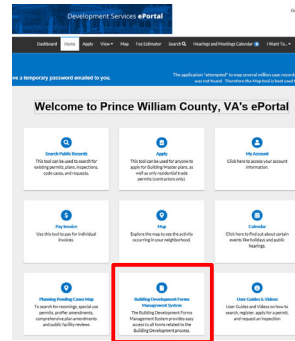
Development Services ePortal

Dashboard Home Apply View Map Fee Estimator Search Hearings and Meetings Calendar I Want To...

e a temporary password emailed to you.

The application "attempted" to map several million use records was not found. Therefore the Map tool is best used

Welcome to Prince William County, VA's ePortal

Search Public Records
This tool can be used to search for existing permits, plans, inspections, code cases, and requests.

Apply
This tool can be used for anyone to apply for Building Master plans, as well as only residential trade permits (contractors only).

My Account
Click here to access your account information.

Pay Invoice
Use this tool to pay for individual invoices.

Map
Explore the map to see the activity occurring in your neighborhood.

Calendar
Click here to find out about certain events like holidays and public hearings.

Planning Pending Cases Map
To search for rezonings, special use permits, proffer amendments, comprehensive plan amendments and public facility reviews.

Building Development Forms Management System
The Building Development Forms Management System provides easy access to all forms related to the Building Development process.

User Guides & Videos
User Guides and Videos on how to search, register, apply for a permit, and request an inspection